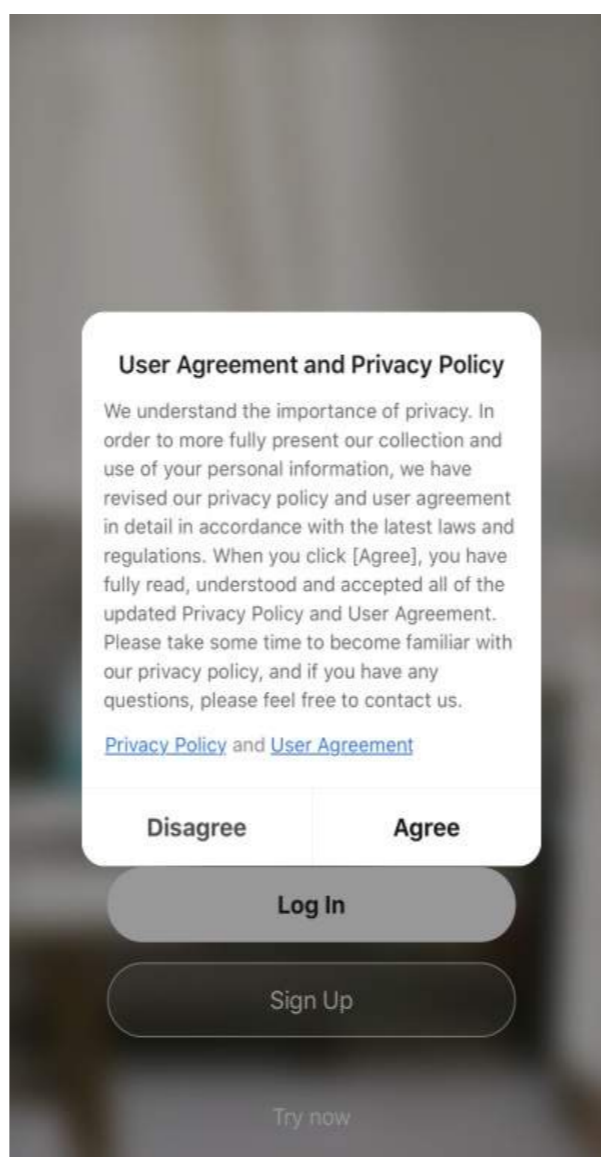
User Agreement and Privacy Policy

We understand the importance of privacy. In order to more fully present our collection and use of your personal information, we have revised our privacy policy and user agreement in detail in accordance with the latest laws and regulations. When you click [Agree], you have fully read, understood and accepted all of the updated Privacy Policy and User Agreement. Please take some time to become familiar with our privacy policy, and if you have any questions, please feel free to contact us.

Privacy Policy and User Agreement

Disagree

Agree

Log In

Sign Up

Try now